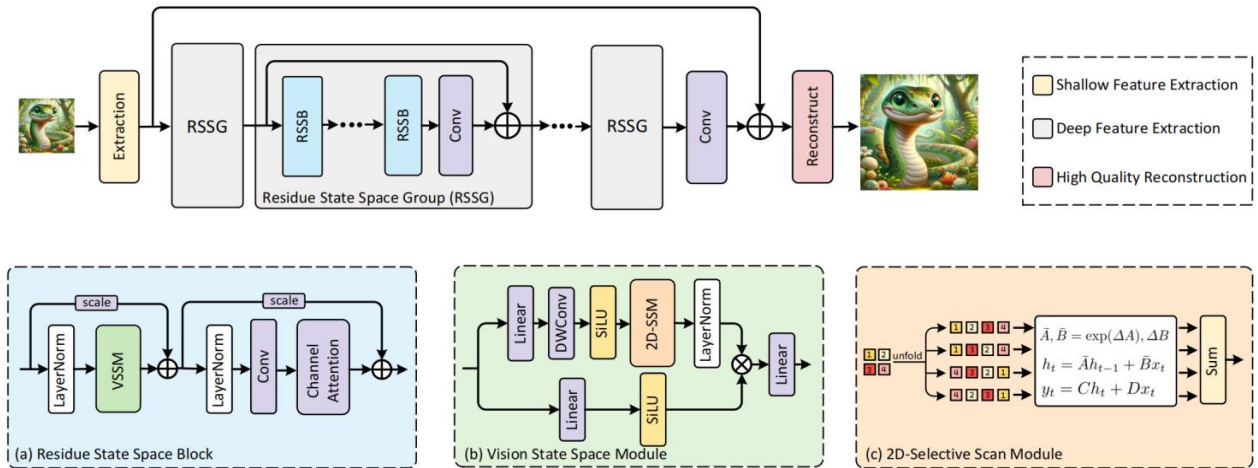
Extraction

RSSG

RSSB

RSSB

Conv

RSSG

Conv

Reconstruct

Residue State Space Group (RSSG)

Shallow Feature Extraction

Deep Feature Extraction

High Quality Reconstruction

scale

scale

LayerNorm

VSSM

LayerNorm

Conv

Channel Attention

(a) Residue State Space Block

Linear

DWConv

SiLU

2D-SSM

LayerNorm

Linear

Linear

SiLU

(b) Vision State Space Module

1 2
3 4

unfold

1 2 3 4

1 3 2 4

4 3 2 1

4 2 3 1

$\bar{A}, \bar{B} = \exp(\Delta A), \Delta B$

$h_t = \bar{A}h_{t-1} + \bar{B}x_t$

$y_t = Ch_t + Dx_t$

Sum

(c) 2D-Selective Scan Module